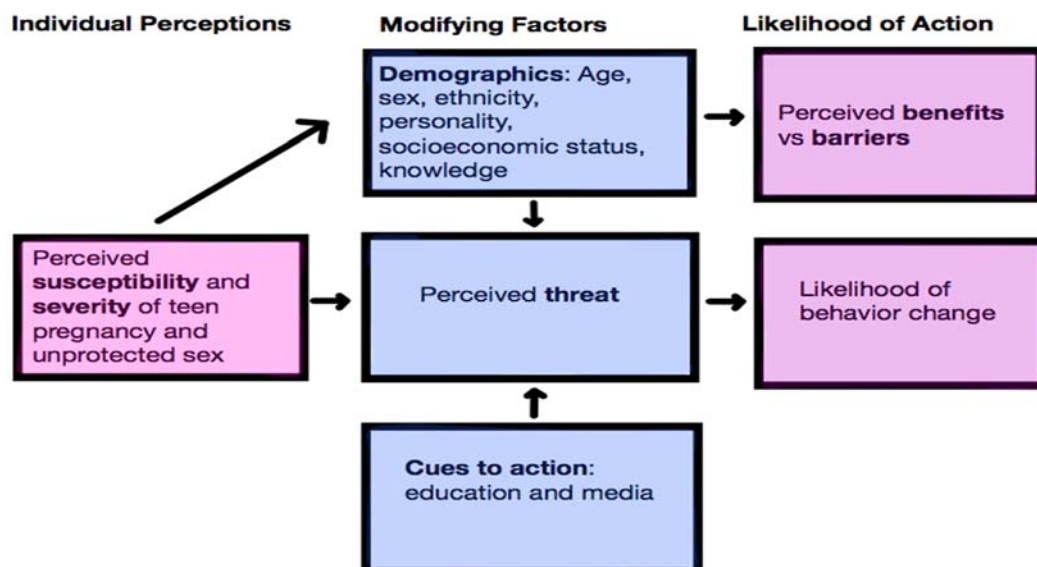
Individual Perceptions

Modifying Factors

Likelihood of Action

Demographics: Age, sex, ethnicity, personality, socioeconomic status, knowledge

Perceived benefits vs barriers

Perceived susceptibility and severity of teen pregnancy and unprotected sex

Perceived threat

Likelihood of behavior change

Cues to action: education and media